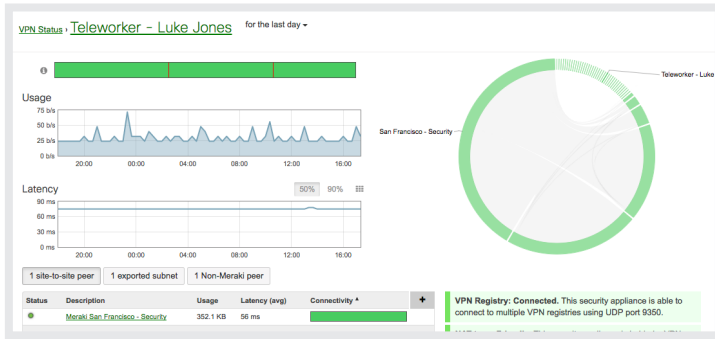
VPN Status › Teleworker - Luke Jones for the last day ▾

Usage

75 b/s
50 b/s
25 b/s
0 b/s

20:00 00:00 04:00 08:00 12:00 16:00

Latency

50% 90%

90 ms
60 ms
30 ms
0 ms

20:00 00:00 04:00 08:00 12:00 16:00

1 site-to-site peer 1 exported subnet 1 Non-Meraki peer

| Status | Description | Usage | Latency (avg) | Connectivity ▲ | + |
|---|---|---|---|---|---|
| | Meraki San Francisco - Security | 352.1 KB | 56 ms | | |

Teleworker - Luke

San Francisco - Security

VPN Registry: Connected. This security appliance is able to connect to multiple VPN registries using UDP port 9350.

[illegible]